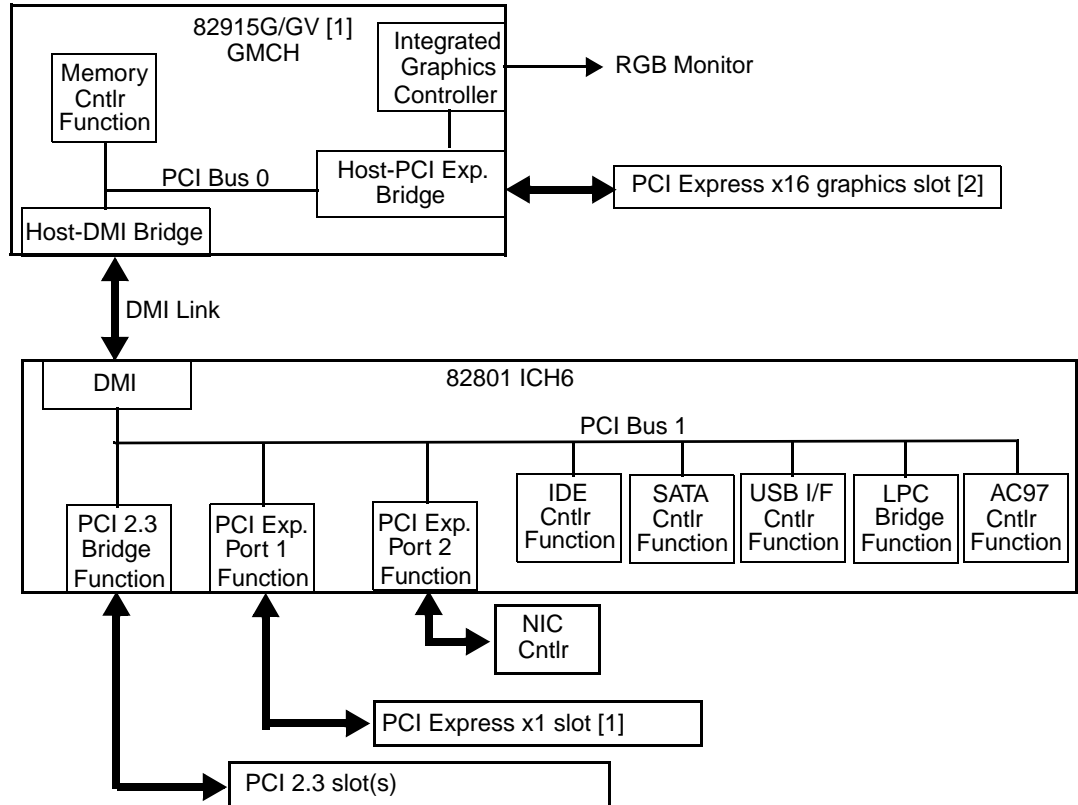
82915G/GV [1]
GMCH

Memory Cntlr Function

Integrated Graphics Controller

RGB Monitor

PCI Bus 0

Host-PCI Exp. Bridge

PCI Express x16 graphics slot [2]

Host-DMI Bridge

DMI Link

DMI

82801 ICH6

PCI Bus 1

IDE Cntlr Function

SATA Cntlr Function

USB I/F Cntlr Function

LPC Bridge Function

AC97 Cntlr Function

PCI 2.3 Bridge Function

PCI Exp. Port 1 Function

PCI Exp. Port 2 Function

NIC Cntlr

PCI Express x1 slot [1]

PCI 2.3 slot(s)